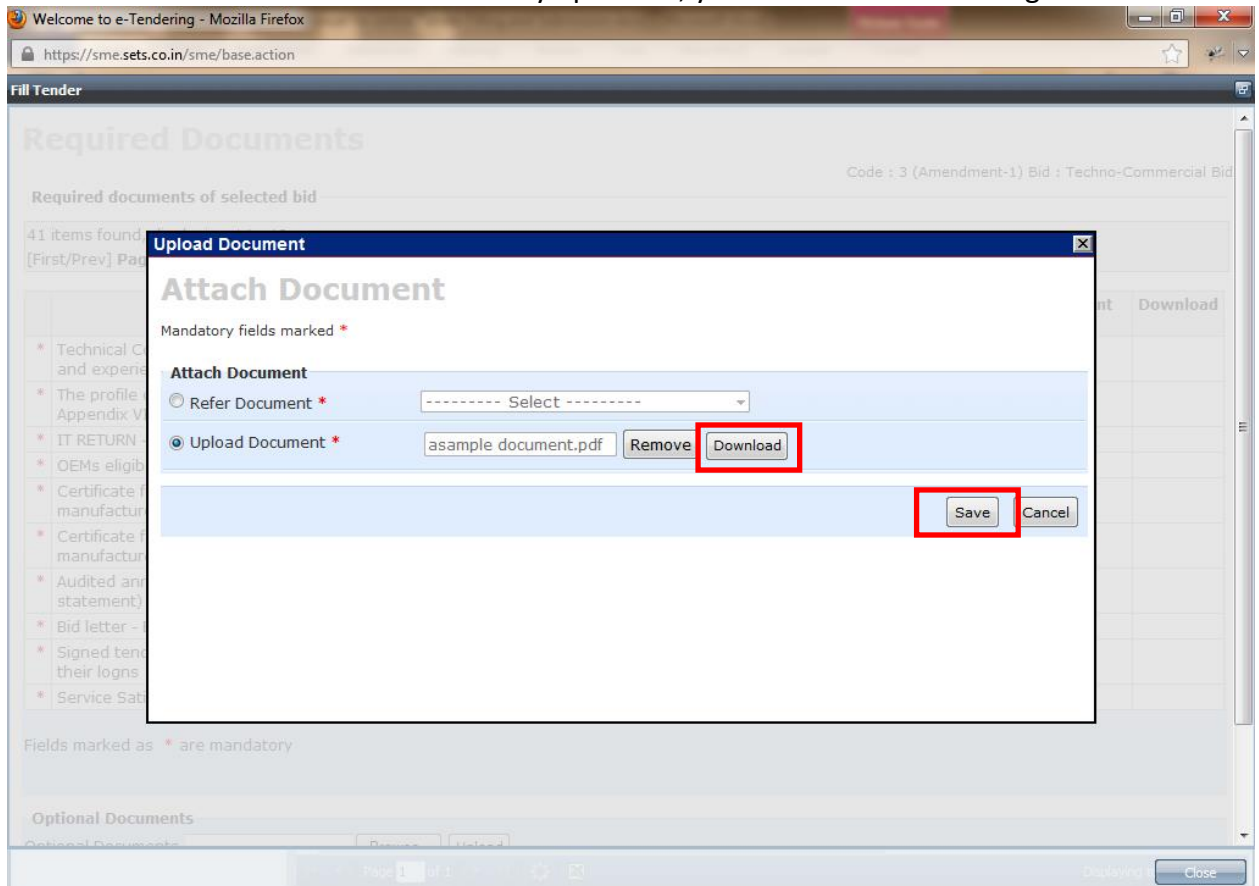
Welcome to e-Tendering - Mozilla Firefox

https://sme.sets.co.in/sme/base.action

Fill Tender

Required Documents

Code : 3 (Amendment-1) Bid : Techno-Commercial Bid

Required documents of selected bid

41 items found

[First/Prev] Pag

nt Download

* Technical C and experie

* The profile Appendix V

* IT RETURN

* OEMs eligib

* Certificate manufactur

* Certificate manufactur

* Audited an statement)

* Bid letter -

* Signed tenc their logns

* Service Sat

Fields marked as * are mandatory

Optional Documents

Optional Documents

Upload Document

Attach Document

Mandatory fields marked *

Attach Document

Refer Document * --------- Select ---------

Upload Document * asample document.pdf Remove Download

Save Cancel

Page 1 of 1

Close